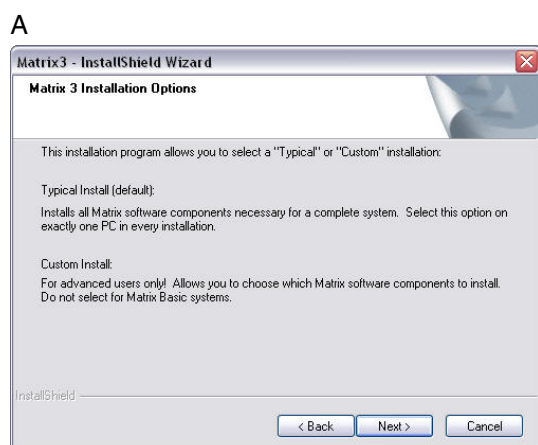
A

Matrix3 - InstallShield Wizard

Matrix 3 Installation Options

This installation program allows you to select a "Typical" or "Custom" installation:

Typical Install (default):

Installs all Matrix software components necessary for a complete system. Select this option on exactly one PC in every installation.

Custom Install:

For advanced users only! Allows you to choose which Matrix software components to install. Do not select for Matrix Basic systems.

InstallShield

< Back

Next >

Cancel